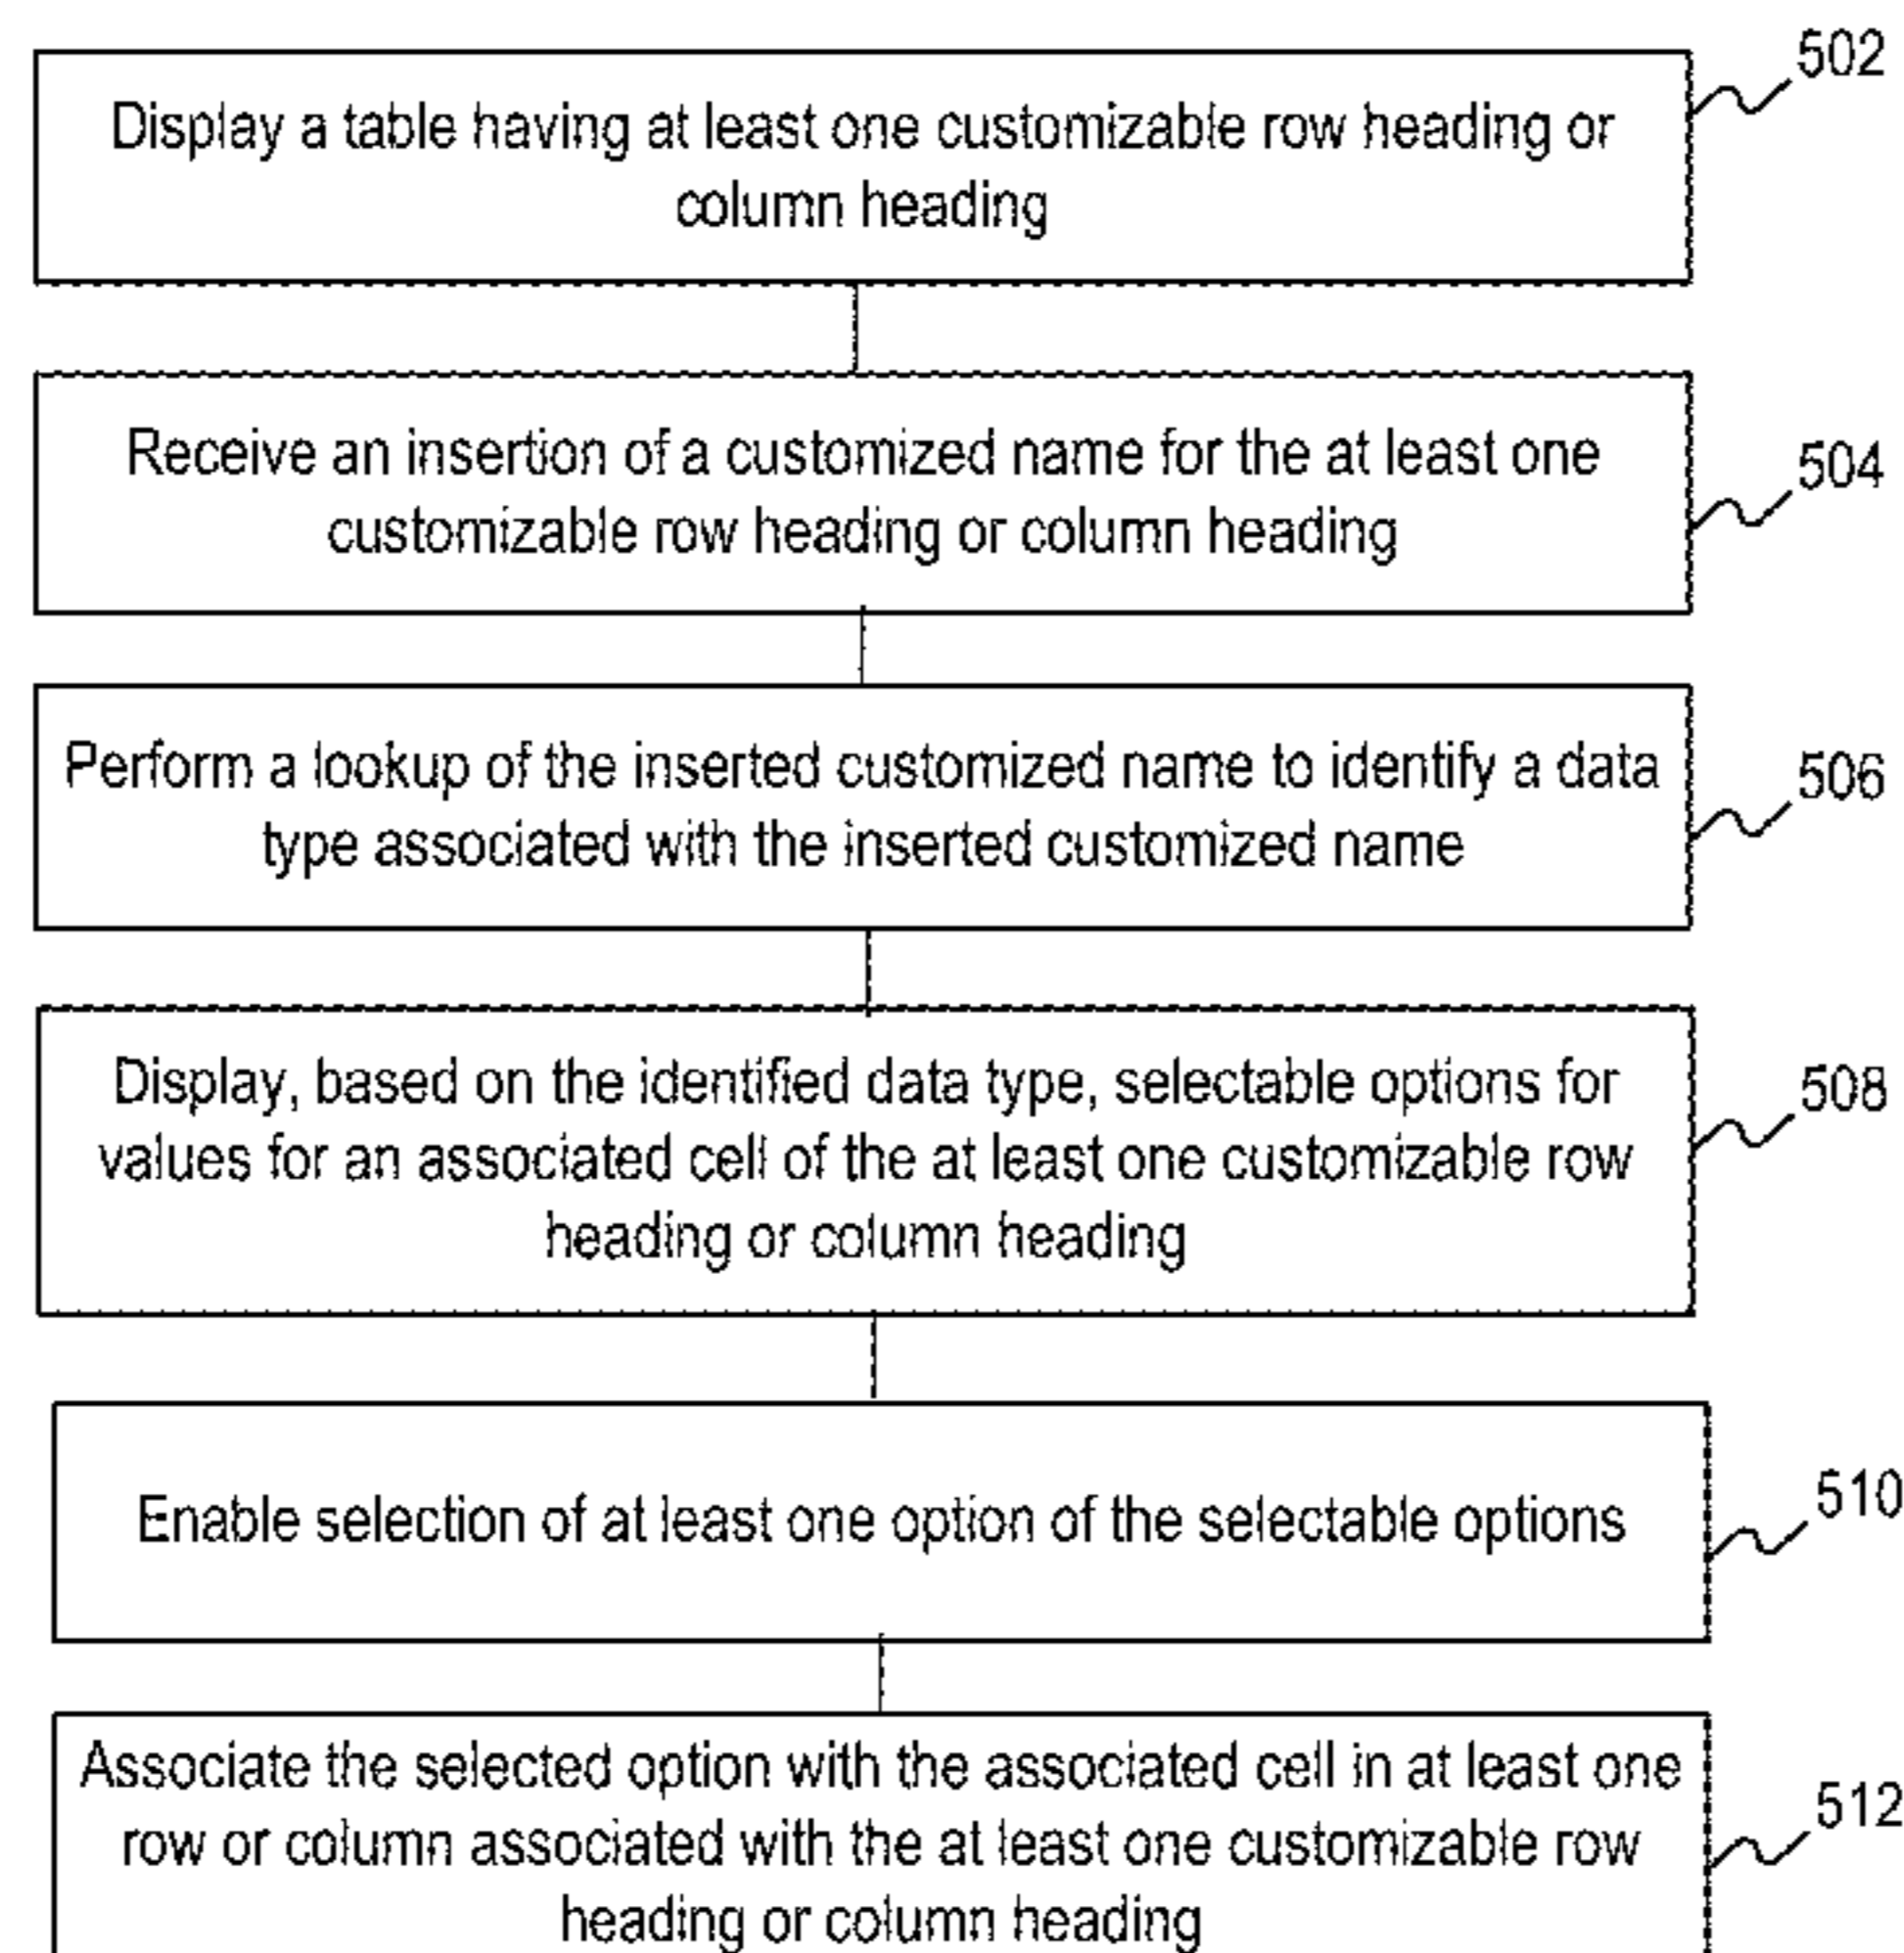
502
Display a table having at least one customizable row heading or column heading

504
Receive an insertion of a customized name for the at least one customizable row heading or column heading

506
Perform a lookup of the inserted customized name to identify a data type associated with the inserted customized name

508
Display, based on the identified data type, selectable options for values for an associated cell of the at least one customizable row heading or column heading

510
Enable selection of at least one option of the selectable options

512
Associate the selected option with the associated cell in at least one row or column associated with the at least one customizable row heading or column heading